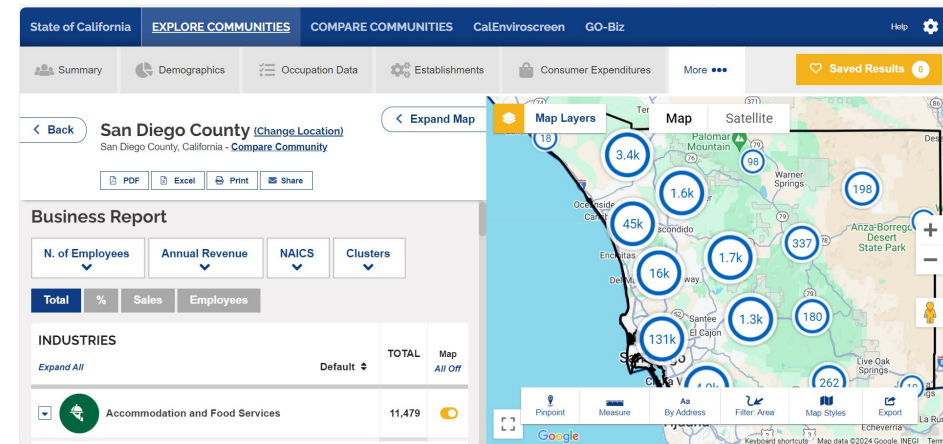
State of California EXPLORE COMMUNITIES COMPARE COMMUNITIES CalEnviroscreen GO-Biz Help

Summary Demographics Occupation Data Establishments Consumer Expenditures More ••• Saved Results 0

Back San Diego County (Change Location)
San Diego County, California - Compare Community

Expand Map

PDF Excel Print Share

Business Report

N. of Employees Annual Revenue NAICS Clusters

Total % Sales Employees

| INDUSTRIES | TOTAL | Map |
|---|---|---|
| Expand All Default | | All Off |
| Accommodation and Food Services | 11,479 | |

Map Layers Map Satellite

18 3.4k Palomar Mountain 98 1.6k Warner Springs 198 Oceanside Carlsbad 45k Escondido 337 Anza-Borrego Desert State Park Encinitas 16k 1.7k 1.3k 180 131k El Cajon San Diego Chula Vista 4.0k 262 Live Oak Springs Jacumba Echeverria 18

Pinpoint Measure By Address Filter: Area Map Styles Export

Google Keyboard shortcuts Map data ©2024 Google, INEGI Terms